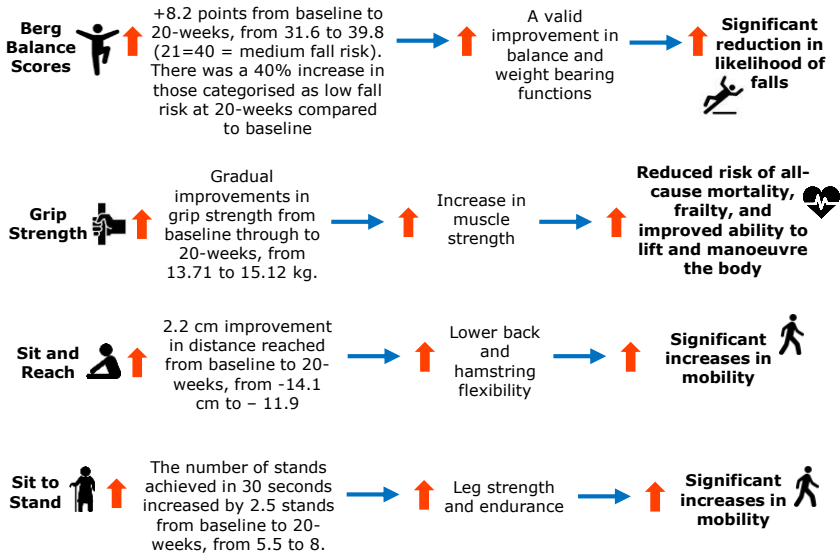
Berg Balance Scores

+8.2 points from baseline to 20-weeks, from 31.6 to 39.8 (21=40 = medium fall risk). There was a 40% increase in those categorised as low fall risk at 20-weeks compared to baseline

A valid improvement in balance and weight bearing functions

Significant reduction in likelihood of falls

Grip Strength

Gradual improvements in grip strength from baseline through to 20-weeks, from 13.71 to 15.12 kg.

Increase in muscle strength

Reduced risk of all-cause mortality, frailty, and improved ability to lift and manoeuvre the body

Sit and Reach

2.2 cm improvement in distance reached from baseline to 20-weeks, from -14.1 cm to – 11.9

Lower back and hamstring flexibility

Significant increases in mobility

Sit to Stand

The number of stands achieved in 30 seconds increased by 2.5 stands from baseline to 20-weeks, from 5.5 to 8.

Leg strength and endurance

Significant increases in mobility